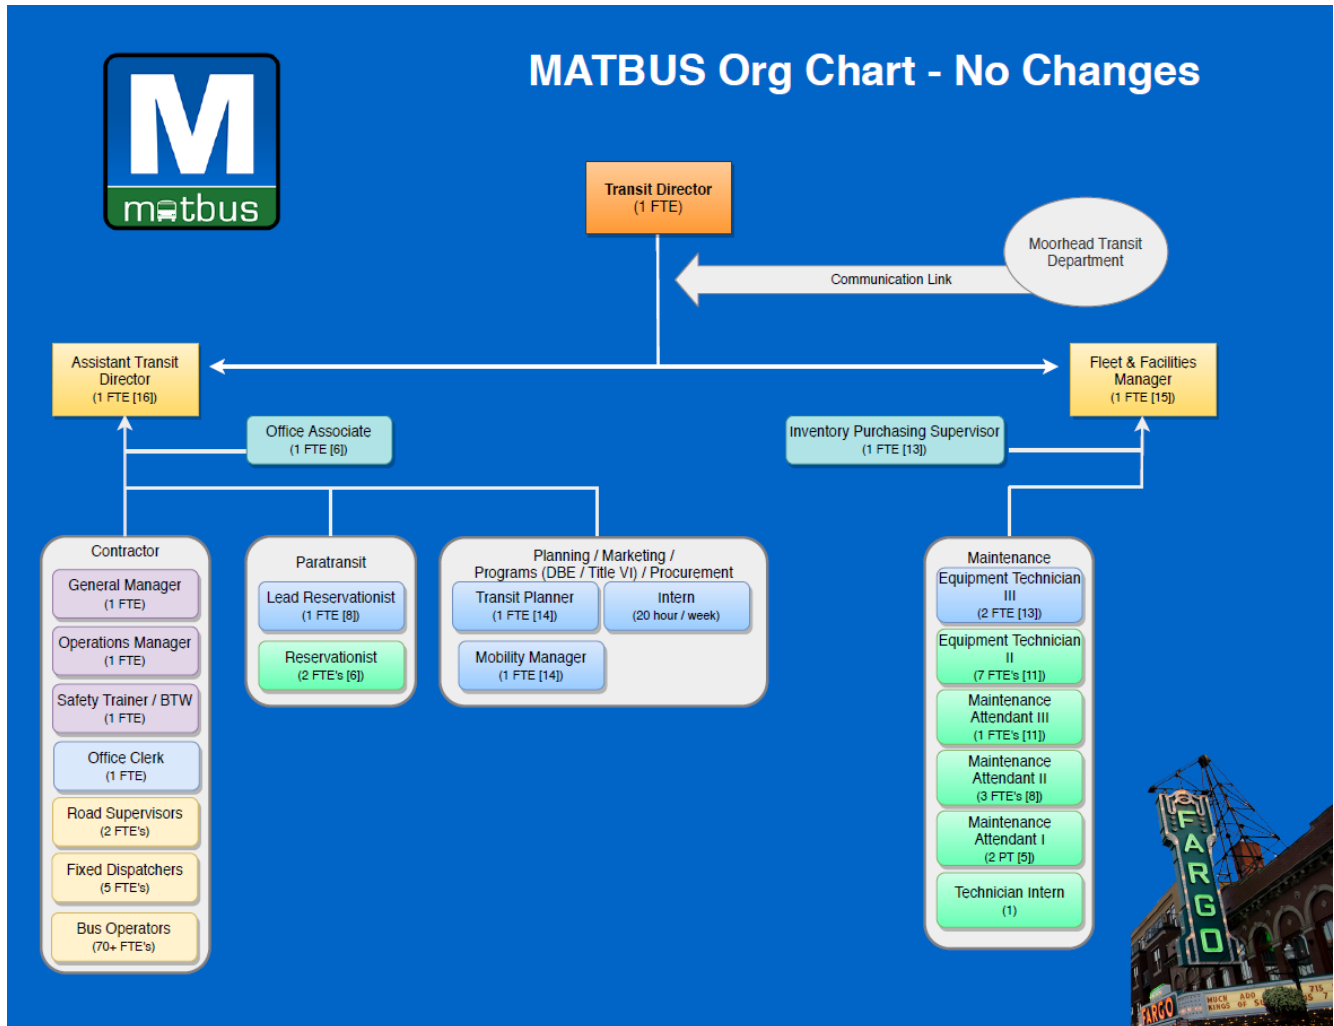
M
matbus

MATBUS Org Chart - No Changes

Transit Director
(1 FTE)

Moorhead Transit Department

Communication Link

Assistant Transit Director
(1 FTE [16])

Fleet & Facilities Manager
(1 FTE [15])

Office Associate
(1 FTE [6])

Inventory Purchasing Supervisor
(1 FTE [13])

Contractor

General Manager
(1 FTE)

Operations Manager
(1 FTE)

Safety Trainer / BTW
(1 FTE)

Office Clerk
(1 FTE)

Road Supervisors
(2 FTE's)

Fixed Dispatchers
(5 FTE's)

Bus Operators
(70+ FTE's)

Paratransit

Lead Reservationist
(1 FTE [8])

Reservationist
(2 FTE's [6])

Planning / Marketing / Programs (DBE / Title VI) / Procurement

Transit Planner
(1 FTE [14])

Intern
(20 hour / week)

Mobility Manager
(1 FTE [14])

Maintenance

Equipment Technician III
(2 FTE [13])

Equipment Technician II
(7 FTE's [11])

Maintenance Attendant III
(1 FTE's [11])

Maintenance Attendant II
(3 FTE's [8])

Maintenance Attendant I
(2 PT [5])

Technician Intern
(1)

FARGO

FARGO